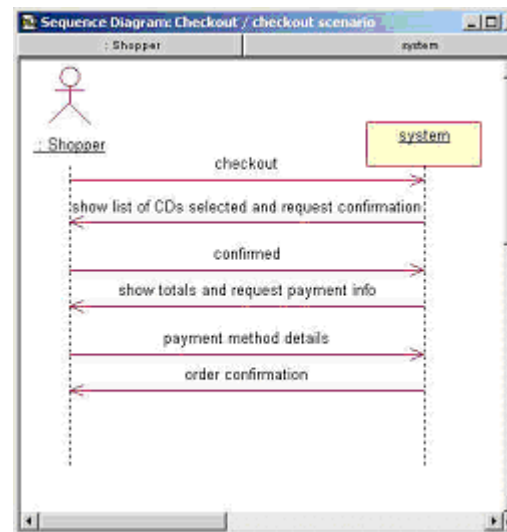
Sequence Diagram: Checkout / checkout scenario

: Shopper

system

: Shopper

system

checkout

show list of CDs selected and request confirmation

confirmed

show totals and request payment info

payment method details

order confirmation